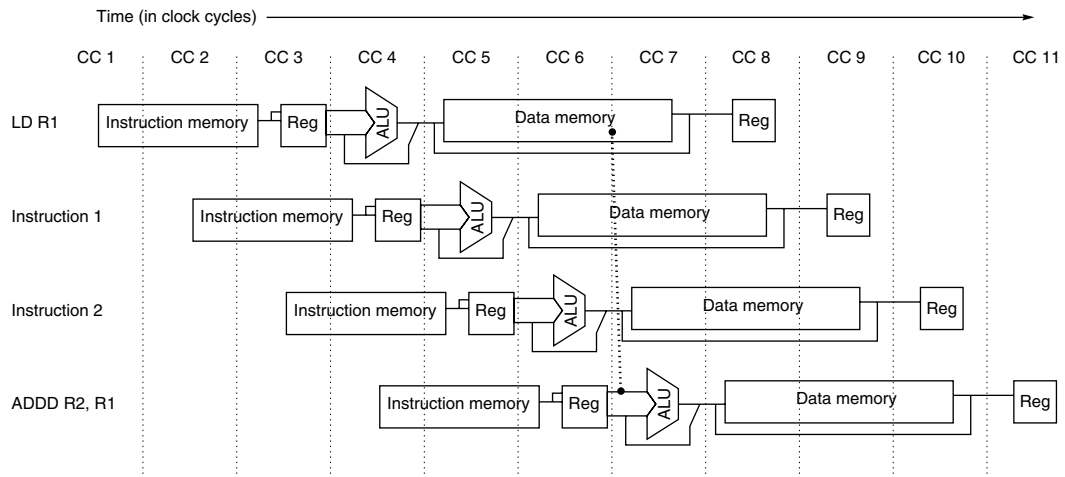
Time (in clock cycles)

CC 1 CC 2 CC 3 CC 4 CC 5 CC 6 CC 7 CC 8 CC 9 CC 10 CC 11

LD R1
Instruction memory
Reg
ALU
Data memory
Reg

Instruction 1
Instruction memory
Reg
ALU
Data memory
Reg

Instruction 2
Instruction memory
Reg
ALU
Data memory
Reg

ADDD R2, R1
Instruction memory
Reg
ALU
Data memory
Reg